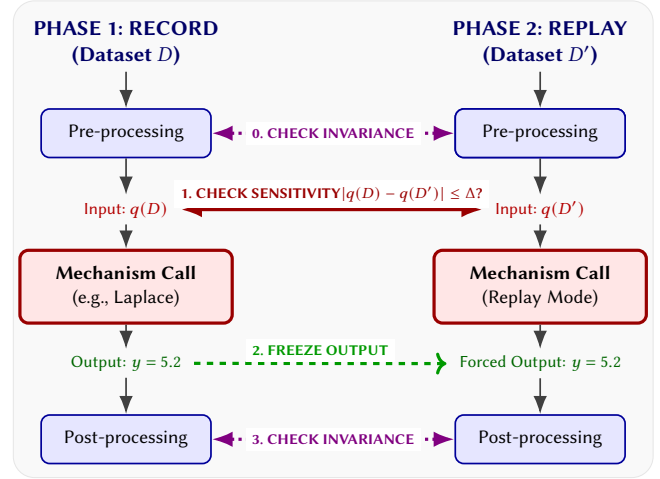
PHASE 1: RECORD (Dataset $D$)

PHASE 2: REPLAY (Dataset $D'$)

Pre-processing

0. CHECK INVARIANCE

Pre-processing

1. CHECK SENSITIVITY $|q(D) - q(D')| \leq \Delta$?

Input: $q(D)$

Input: $q(D')$

Mechanism Call (e.g., Laplace)

Mechanism Call (Replay Mode)

Output: $y = 5.2$

2. FREEZE OUTPUT

Forced Output: $y = 5.2$

Post-processing

3. CHECK INVARIANCE

Post-processing